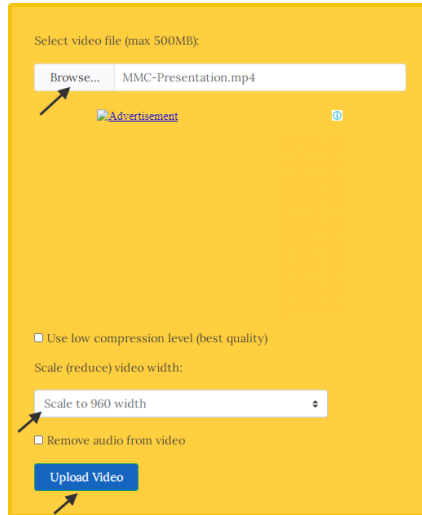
Select video file (max 500MB):

Browse... MMC-Presentation.mp4

Advertisement

Use low compression level (best quality)

Scale (reduce) video width:

Scale to 960 width

Remove audio from video

Upload Video